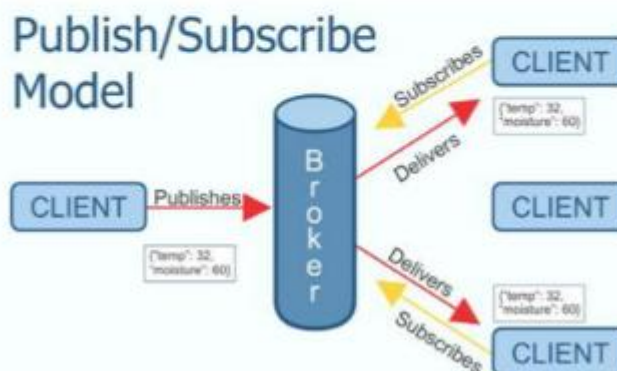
Publish/Subscribe Model

CLIENT

Subscribes

{"temp": 32, "moisture": 60}

Delivers

B r o k e r

CLIENT

Publishes

CLIENT

{"temp": 32, "moisture": 60}

Delivers

{"temp": 32, "moisture": 60}

Subscribes

CLIENT